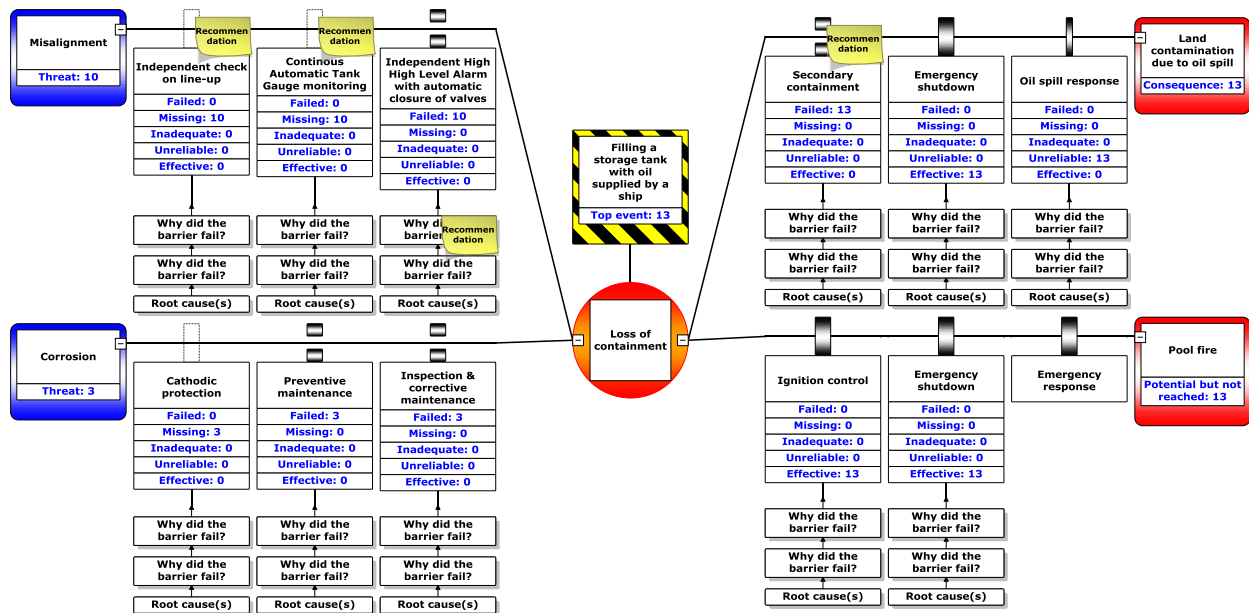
Misalignment
Threat: 10

Recommendation

Independent check on line-up
Failed: 0
Missing: 10
Inadequate: 0
Unreliable: 0
Effective: 0

Why did the barrier fail?
Why did the barrier fail?
Root cause(s)

Recommendation

Continous Automatic Tank Gauge monitoring
Failed: 0
Missing: 10
Inadequate: 0
Unreliable: 0
Effective: 0

Why did the barrier fail?
Why did the barrier fail?
Root cause(s)

Independent High High Level Alarm with automatic closure of valves
Failed: 10
Missing: 0
Inadequate: 0
Unreliable: 0
Effective: 0

Why did the barrier fail?
Recommendation
Why did the barrier fail?
Root cause(s)

Corrosion
Threat: 3

Cathodic protection
Failed: 0
Missing: 3
Inadequate: 0
Unreliable: 0
Effective: 0

Why did the barrier fail?
Why did the barrier fail?
Root cause(s)

Preventive maintenance
Failed: 3
Missing: 0
Inadequate: 0
Unreliable: 0
Effective: 0

Why did the barrier fail?
Why did the barrier fail?
Root cause(s)

Inspection & corrective maintenance
Failed: 3
Missing: 0
Inadequate: 0
Unreliable: 0
Effective: 0

Why did the barrier fail?
Why did the barrier fail?
Root cause(s)

Filling a storage tank with oil supplied by a ship
Top event: 13

Loss of containment

Recommendation

Secondary containment
Failed: 13
Missing: 0
Inadequate: 0
Unreliable: 0
Effective: 0

Why did the barrier fail?
Why did the barrier fail?
Root cause(s)

Emergency shutdown
Failed: 0
Missing: 0
Inadequate: 0
Unreliable: 0
Effective: 13

Why did the barrier fail?
Why did the barrier fail?
Root cause(s)

Oil spill response
Failed: 0
Missing: 0
Inadequate: 0
Unreliable: 13
Effective: 0

Why did the barrier fail?
Why did the barrier fail?
Root cause(s)

Land contamination due to oil spill
Consequence: 13

Ignition control
Failed: 0
Missing: 0
Inadequate: 0
Unreliable: 0
Effective: 13

Why did the barrier fail?
Why did the barrier fail?
Root cause(s)

Emergency shutdown
Failed: 0
Missing: 0
Inadequate: 0
Unreliable: 0
Effective: 13

Why did the barrier fail?
Why did the barrier fail?
Root cause(s)

Emergency response

Pool fire
Potential but not reached: 13